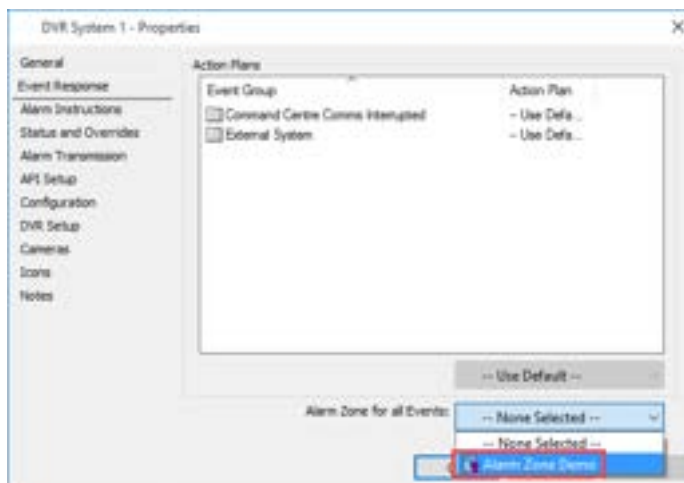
DVR System 1 - Properties

×

General
Event Response
Alarm Instructions
Status and Overrides
Alarm Transmission
API Setup
Configuration
DVR Setup
Cameras
Icons
Notes

Action Plans

| Event Group | Action Plan |
|---|---|
| Command Centre Comms Interrupted | -- Use Defa... |
| External System | -- Use Defa... |

-- Use Default --

Alarm Zone for all Events: -- None Selected --

-- None Selected --
Alarm Zone Demo